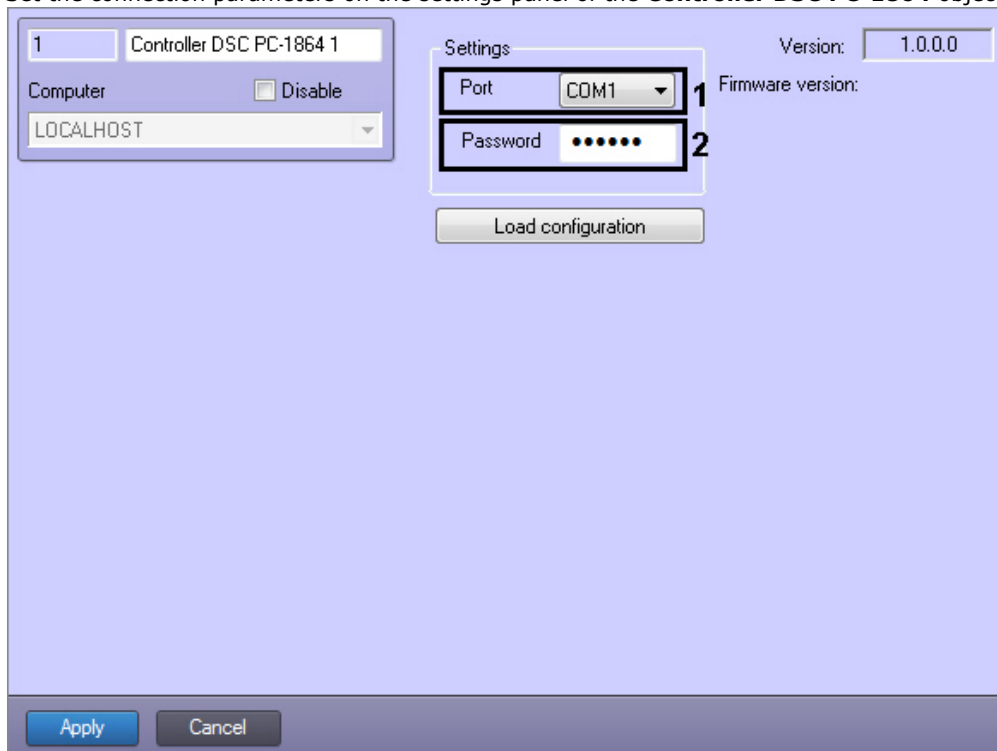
Set the connection parameters on the settings panel of the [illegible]

1

Controller DSC PC-1864 1

Computer

Disable

LOCALHOST

Settings

Port

COM1

1

Password

••••••

2

Load configuration

Version:

1.0.0.0

Firmware version:

Apply

Cancel